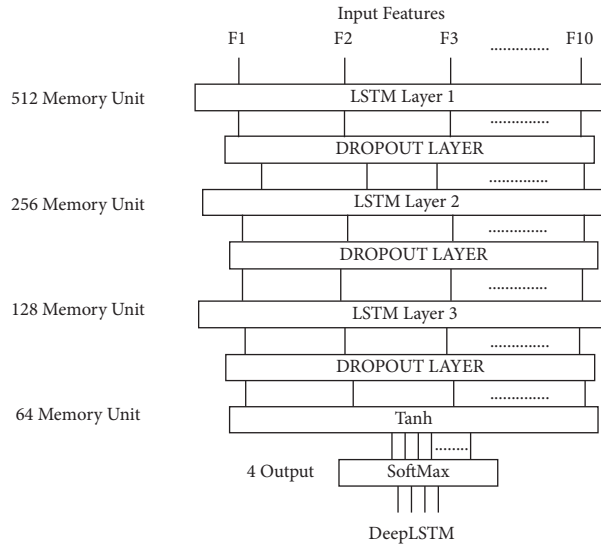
Input Features

F1 F2 F3 ............. F10

512 Memory Unit

LSTM Layer 1

.............

DROPOUT LAYER

.............

256 Memory Unit

LSTM Layer 2

.............

DROPOUT LAYER

.............

128 Memory Unit

LSTM Layer 3

.............

DROPOUT LAYER

.............

64 Memory Unit

Tanh

.......

4 Output

SoftMax

DeepLSTM